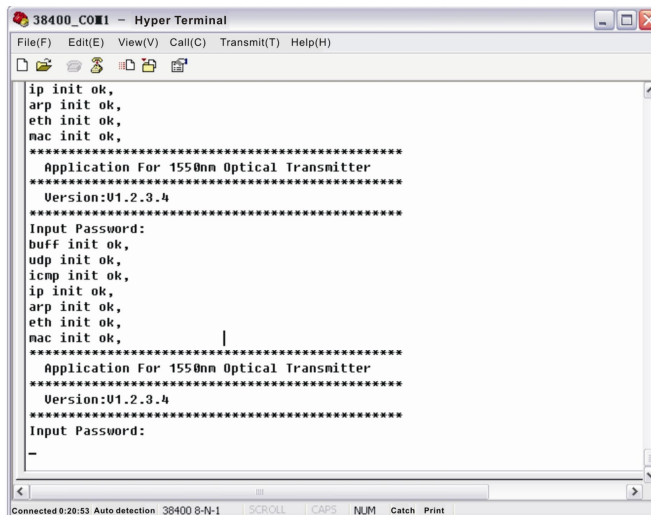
38400_CO■1 – Hyper Terminal

File(F) Edit(E) View(V) Call(C) Transmit(T) Help(H)

ip init ok,
arp init ok,
eth init ok,
mac init ok,
*********************************************
Application For 1550nm Optical Transmitter
*********************************************
Version:V1.2.3.4
*********************************************
Input Password:
buff init ok,
udp init ok,
icmp init ok,
ip init ok,
arp init ok,
eth init ok,
mac init ok,
*********************************************
Application For 1550nm Optical Transmitter
*********************************************
Version:V1.2.3.4
*********************************************
Input Password:
_

Connected 0:20:53 Auto detection 38400 8-N-1 SCROLL CAPS NUM Catch Print